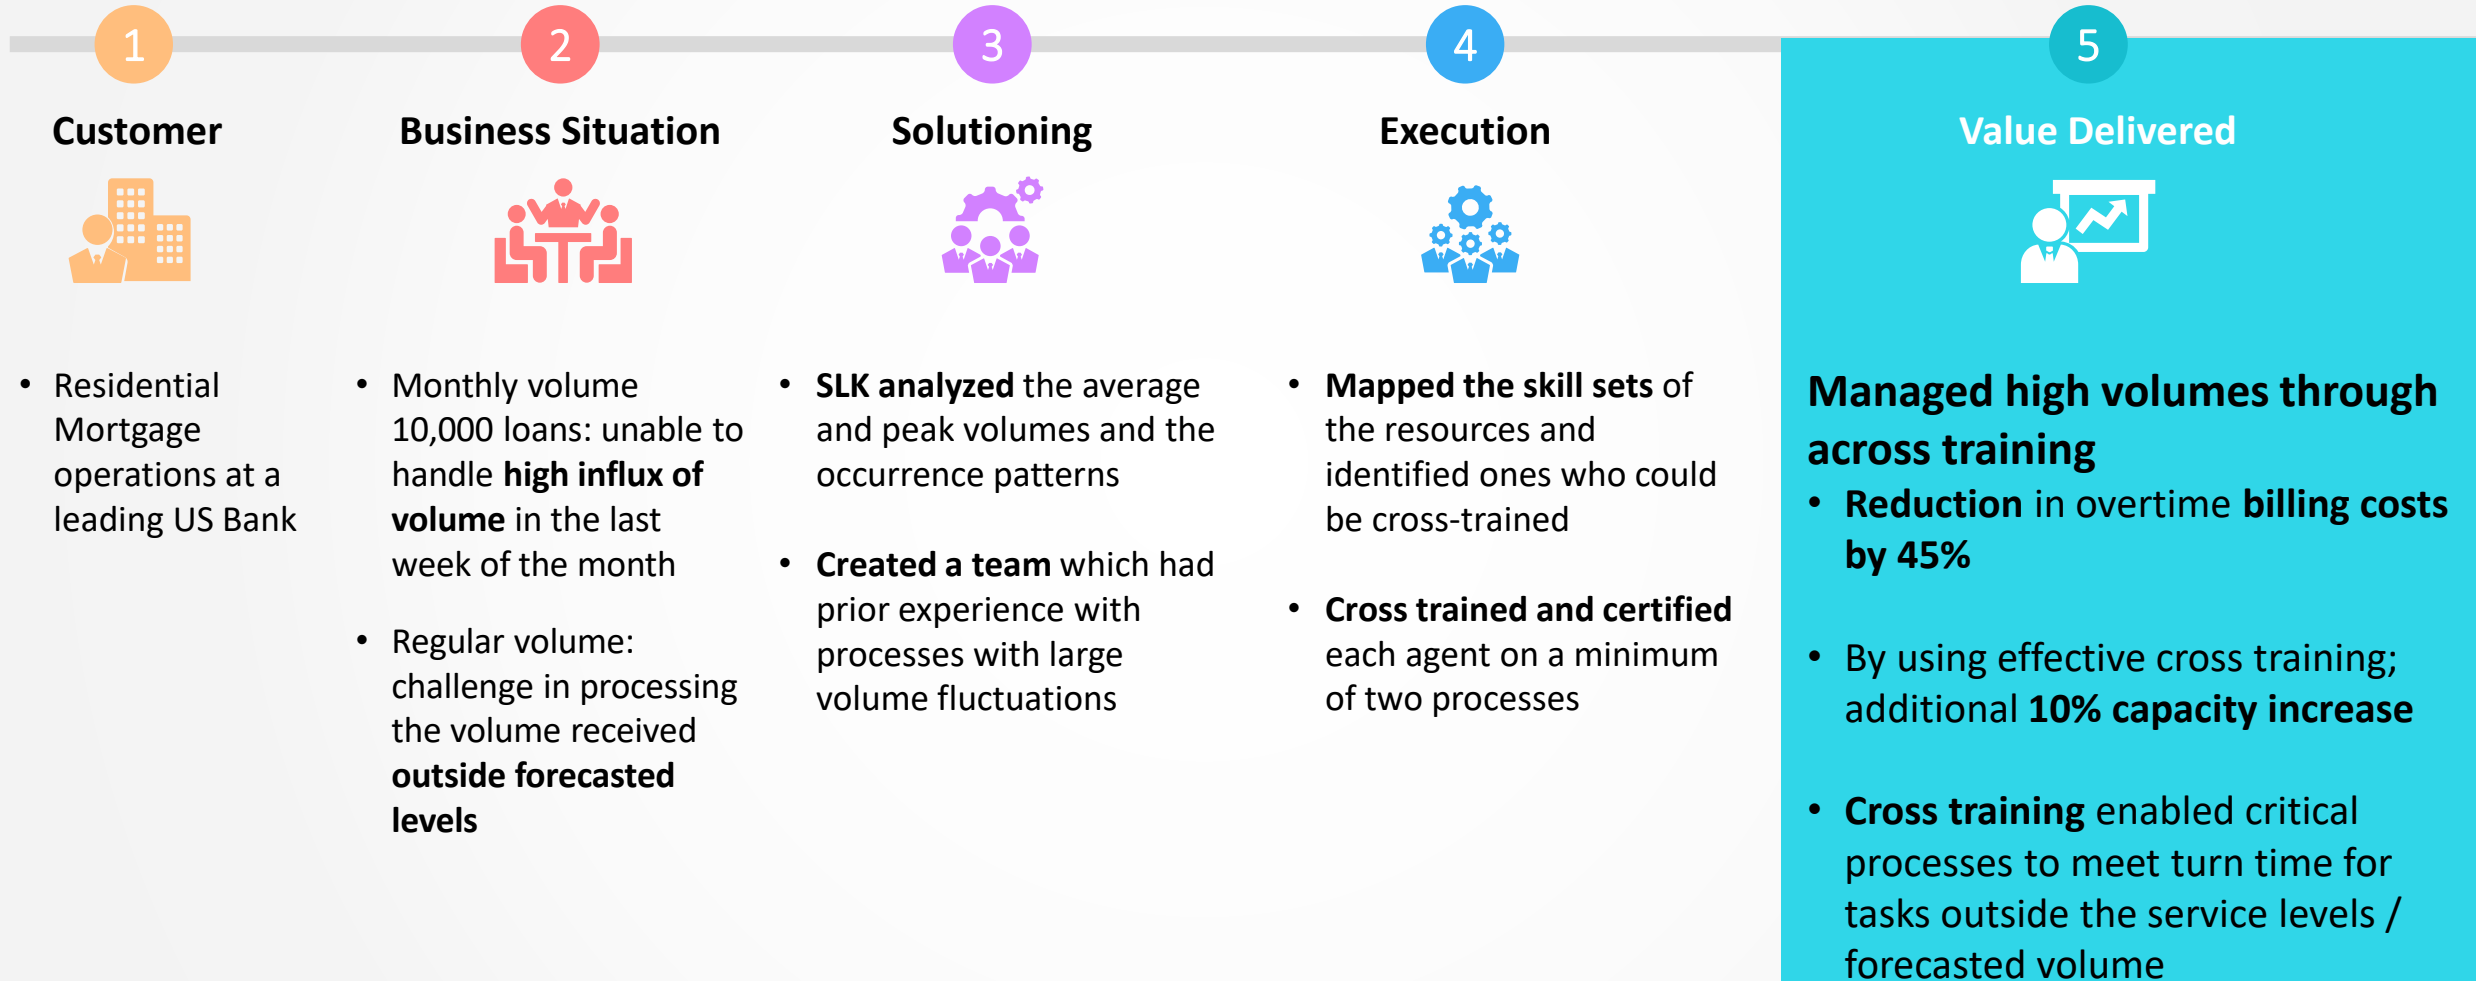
1

Customer

• Residential Mortgage operations at a leading US Bank

2

Business Situation

• Monthly volume 10,000 loans: unable to handle high influx of volume in the last week of the month

• Regular volume: challenge in processing the volume received outside forecasted levels

3

Solutioning

• SLK analyzed the average and peak volumes and the occurrence patterns

• Created a team which had prior experience with processes with large volume fluctuations

4

Execution

• Mapped the skill sets of the resources and identified ones who could be cross-trained

• Cross trained and certified each agent on a minimum of two processes

5

Value Delivered

Managed high volumes through across training

• Reduction in overtime billing costs by 45%

• By using effective cross training; additional 10% capacity increase

• Cross training enabled critical processes to meet turn time for tasks outside the service levels / forecasted volume